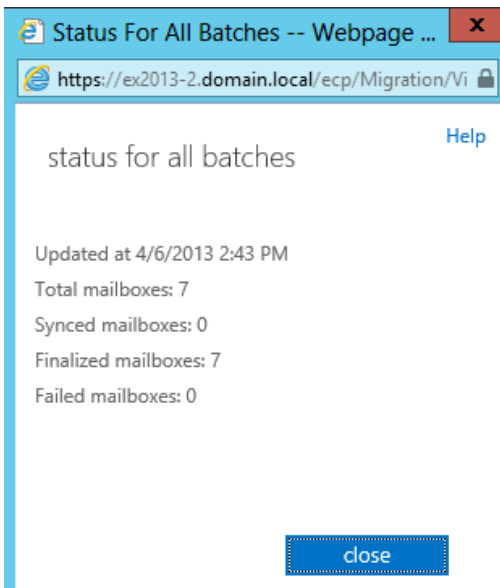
Status For All Batches -- Webpage ...

https://ex2013-2.domain.local/ecp/Migration/Vi

Help

status for all batches

Updated at 4/6/2013 2:43 PM

Total mailboxes: 7

Synced mailboxes: 0

Finalized mailboxes: 7

Failed mailboxes: 0

close